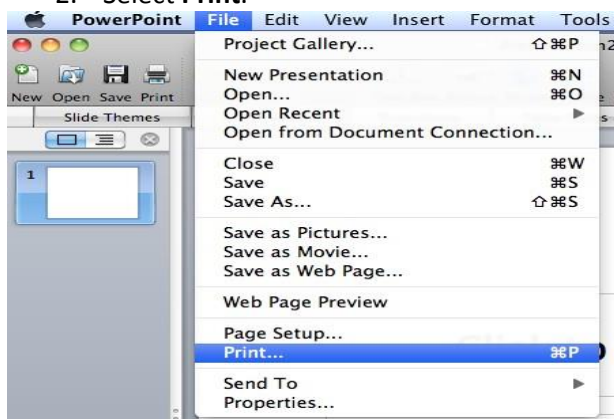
2. Select **Print.**

PowerPoint File Edit View Insert Format Tools

New Open Save Print

Slide Themes

1

Project Gallery... ⇧⌘P
New Presentation ⌘N
Open... ⌘O
Open Recent
Open from Document Connection...
Close ⌘W
Save ⌘S
Save As... ⇧⌘S
Save as Pictures...
Save as Movie...
Save as Web Page...
Web Page Preview
Page Setup...
Print... ⌘P
Send To
Properties...